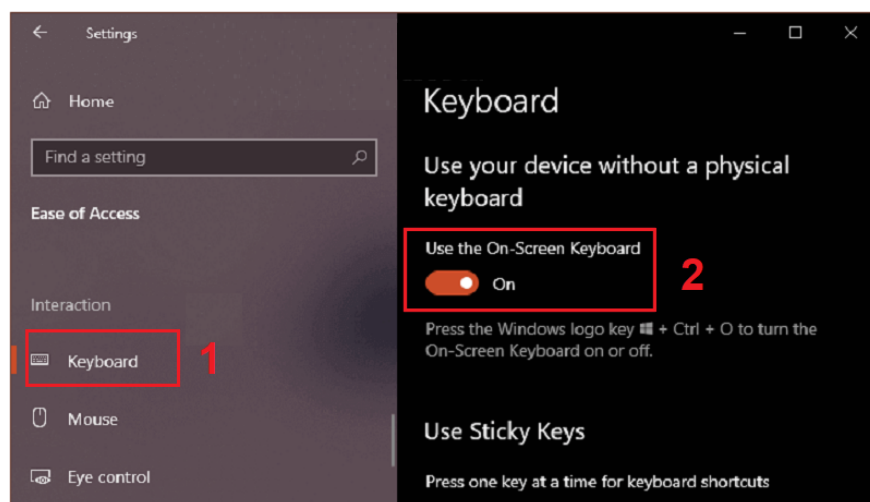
Settings

Home

Find a setting

Ease of Access

Interaction

Keyboard

1

Mouse

Eye control

Keyboard

Use your device without a physical keyboard

Use the On-Screen Keyboard

On

2

Press the Windows logo key + Ctrl + O to turn the On-Screen Keyboard on or off.

Use Sticky Keys

Press one key at a time for keyboard shortcuts